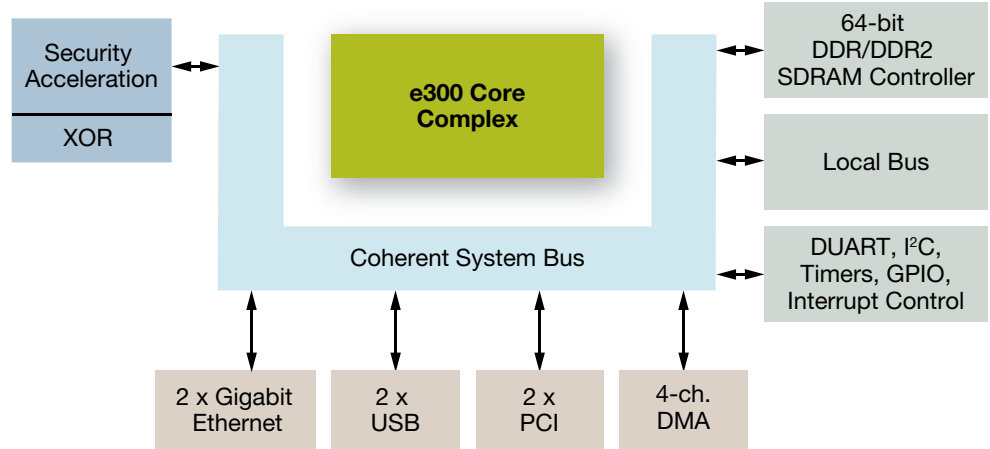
Security Acceleration

XOR

e300 Core Complex

64-bit DDR/DDR2 SDRAM Controller

Local Bus

Coherent System Bus

DUART, I$^2$C, Timers, GPIO, Interrupt Control

2 x Gigabit Ethernet

2 x USB

2 x PCI

4-ch. DMA